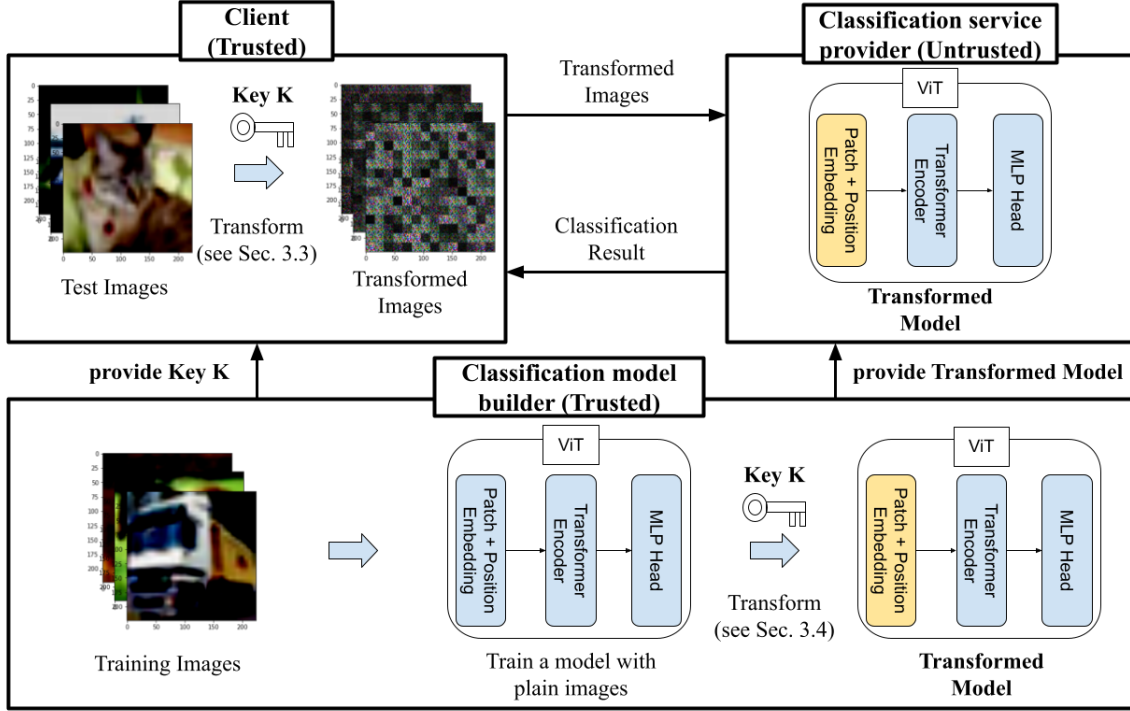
Client (Trusted)

Key K

Transform (see Sec. 3.3)

Test Images

Transformed Images

Transformed Images

Classification Result

Classification service provider (Untrusted)

ViT

Patch + Position Embedding

Transformer Encoder

MLP Head

Transformed Model

provide Key K

Classification model builder (Trusted)

provide Transformed Model

Training Images

ViT

Patch + Position Embedding

Transformer Encoder

MLP Head

Train a model with plain images

Key K

Transform (see Sec. 3.4)

ViT

Patch + Position Embedding

Transformer Encoder

MLP Head

Transformed Model